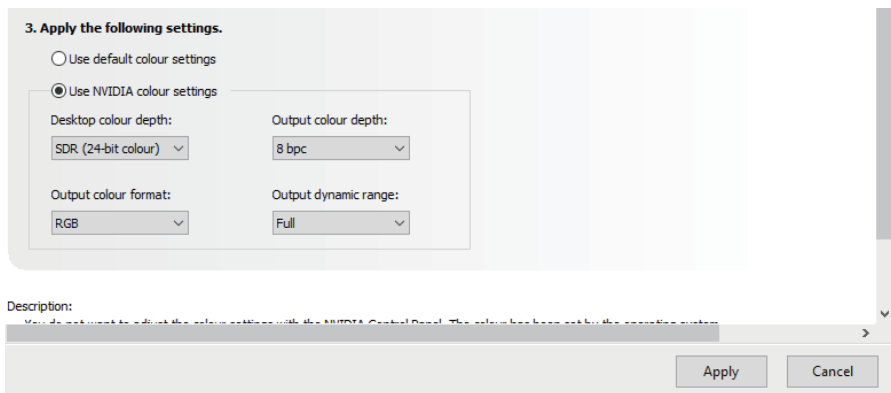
3. Apply the following settings.

Use default colour settings

Use NVIDIA colour settings

Desktop colour depth:

SDR (24-bit colour)

Output colour depth:

8 bpc

Output colour format:

RGB

Output dynamic range:

Full

Description:

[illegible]

Apply

Cancel